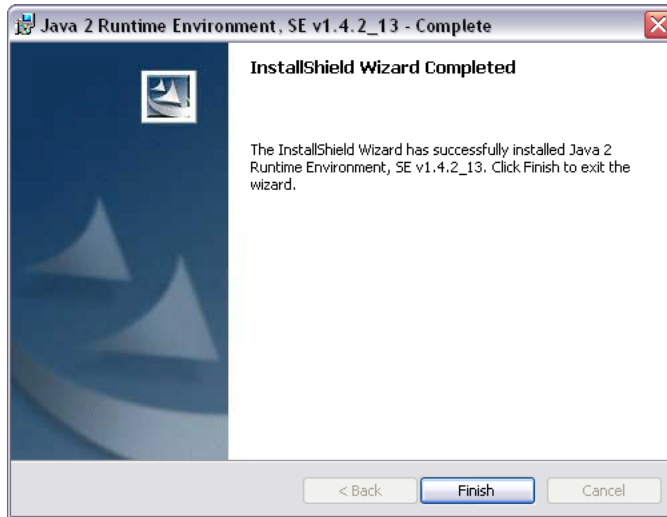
Java 2 Runtime Environment, SE v1.4.2_13 - Complete

InstallShield Wizard Completed

The InstallShield Wizard has successfully installed Java 2 Runtime Environment, SE v1.4.2_13. Click Finish to exit the wizard.

< Back
Finish
Cancel